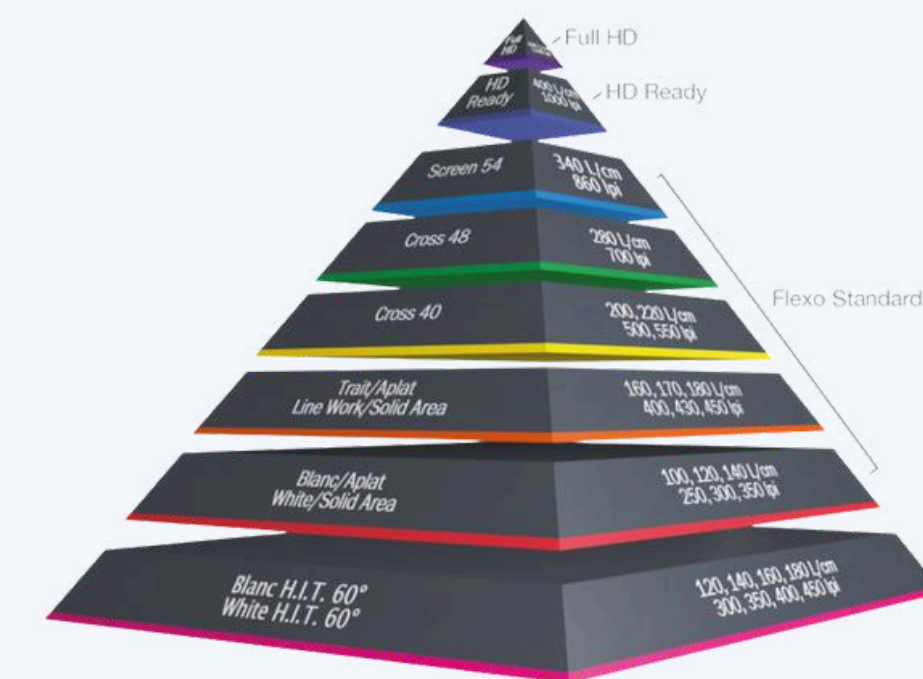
Full HD
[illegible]
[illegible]
Full HD

HD Ready
400 L/cm
1000 lpi
HD Ready

Screen 54
340 L/cm
860 lpi

Cross 48
280 L/cm
700 lpi

Cross 40
200, 220 L/cm
500, 550 lpi

Flexo Standard

Trait/Aplat
Line Work/Solid Area
160, 170, 180 L/cm
400, 430, 450 lpi

Blanc/Aplat
White/Solid Area
100, 120, 140 L/cm
250, 300, 350 lpi

Blanc H.I.T. 60°
White H.I.T. 60°
120, 140, 160, 180 L/cm
300, 350, 400, 450 lpi